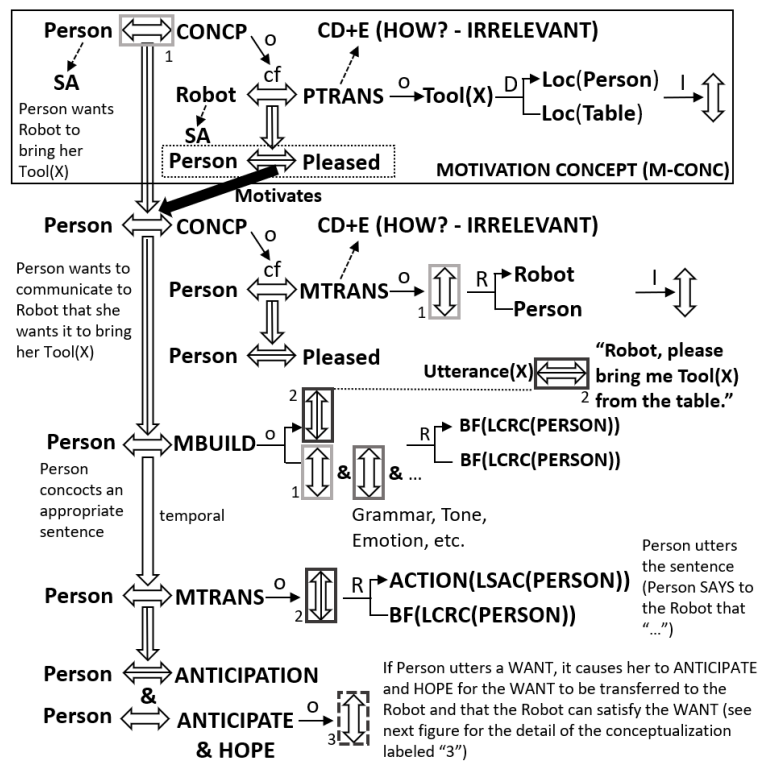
Person $\Leftrightarrow$ CONCP
1
SA
Person wants Robot to bring her Tool(X)
o
cf
CD+E (HOW? - IRRELEVANT)
Robot $\Leftrightarrow$ PTRANS o Tool(X) D Loc(Person) Loc(Table) I
SA
Person $\Leftrightarrow$ Pleased
MOTIVATION CONCEPT (M-CONC)
Motivates

Person $\Leftrightarrow$ CONCP
o
cf
CD+E (HOW? - IRRELEVANT)
Person wants to communicate to Robot that she wants it to bring her Tool(X)
Person $\Leftrightarrow$ MTRANS o 1 R Robot Person I
Person $\Leftrightarrow$ Pleased
Utterance(X) 2 "Robot, please bring me Tool(X) from the table."
2
Person $\Leftrightarrow$ MBUILD o
R BF(LCRC(PERSON))
BF(LCRC(PERSON))
1 & & ...
Person concocts an appropriate sentence
temporal
Grammar, Tone, Emotion, etc.
Person utters the sentence (Person SAYS to the Robot that "...")
Person $\Leftrightarrow$ MTRANS o 2 R ACTION(LSAC(PERSON))
BF(LCRC(PERSON))
Person $\Leftrightarrow$ ANTICIPATION
&
Person $\Leftrightarrow$ ANTICIPATE & HOPE o 3
If Person utters a WANT, it causes her to ANTICIPATE and HOPE for the WANT to be transferred to the Robot and that the Robot can satisfy the WANT (see next figure for the detail of the conceptualization labeled "3")